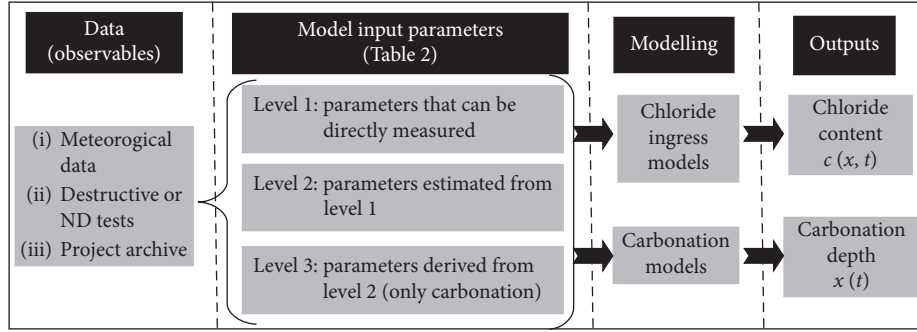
Data (observables)

Model input parameters (Table 2)

Modelling

Outputs

(i) Meteorological data
(ii) Destructive or ND tests
(iii) Project archive

Level 1: parameters that can be directly measured

Level 2: parameters estimated from level 1

Level 3: parameters derived from level 2 (only carbonation)

Chloride ingress models

Carbonation models

Chloride content $c(x, t)$

Carbonation depth $x(t)$